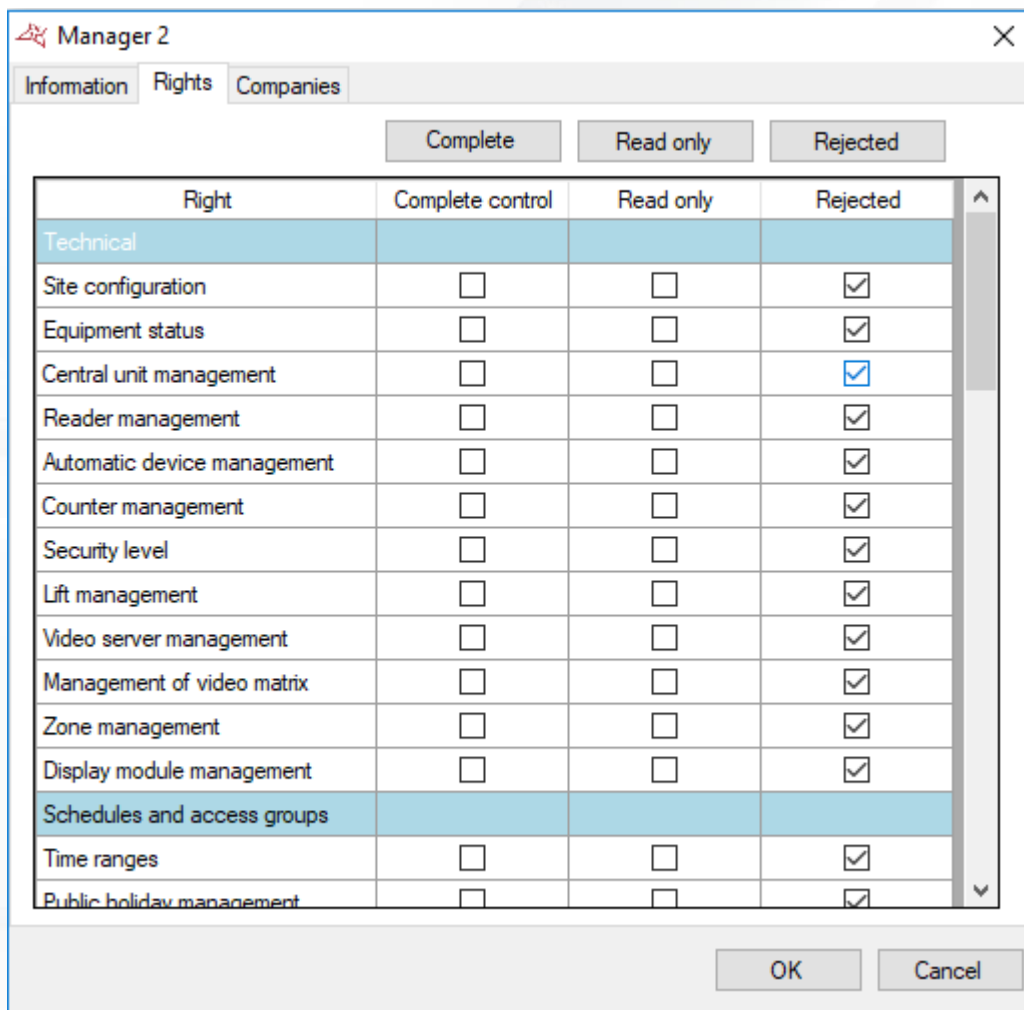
Manager 2

Information | Rights | Companies

Complete | Read only | Rejected

| Right | Complete control | Read only | Rejected |
|---|---|---|---|
| Technical | | | |
| Site configuration | ☐ | ☐ | ☑ |
| Equipment status | ☐ | ☐ | ☑ |
| Central unit management | ☐ | ☐ | ☑ |
| Reader management | ☐ | ☐ | ☑ |
| Automatic device management | ☐ | ☐ | ☑ |
| Counter management | ☐ | ☐ | ☑ |
| Security level | ☐ | ☐ | ☑ |
| Lift management | ☐ | ☐ | ☑ |
| Video server management | ☐ | ☐ | ☑ |
| Management of video matrix | ☐ | ☐ | ☑ |
| Zone management | ☐ | ☐ | ☑ |
| Display module management | ☐ | ☐ | ☑ |
| Schedules and access groups | | | |
| Time ranges | ☐ | ☐ | ☑ |
| Public holiday management | ☐ | ☐ | ☑ |

OK | Cancel